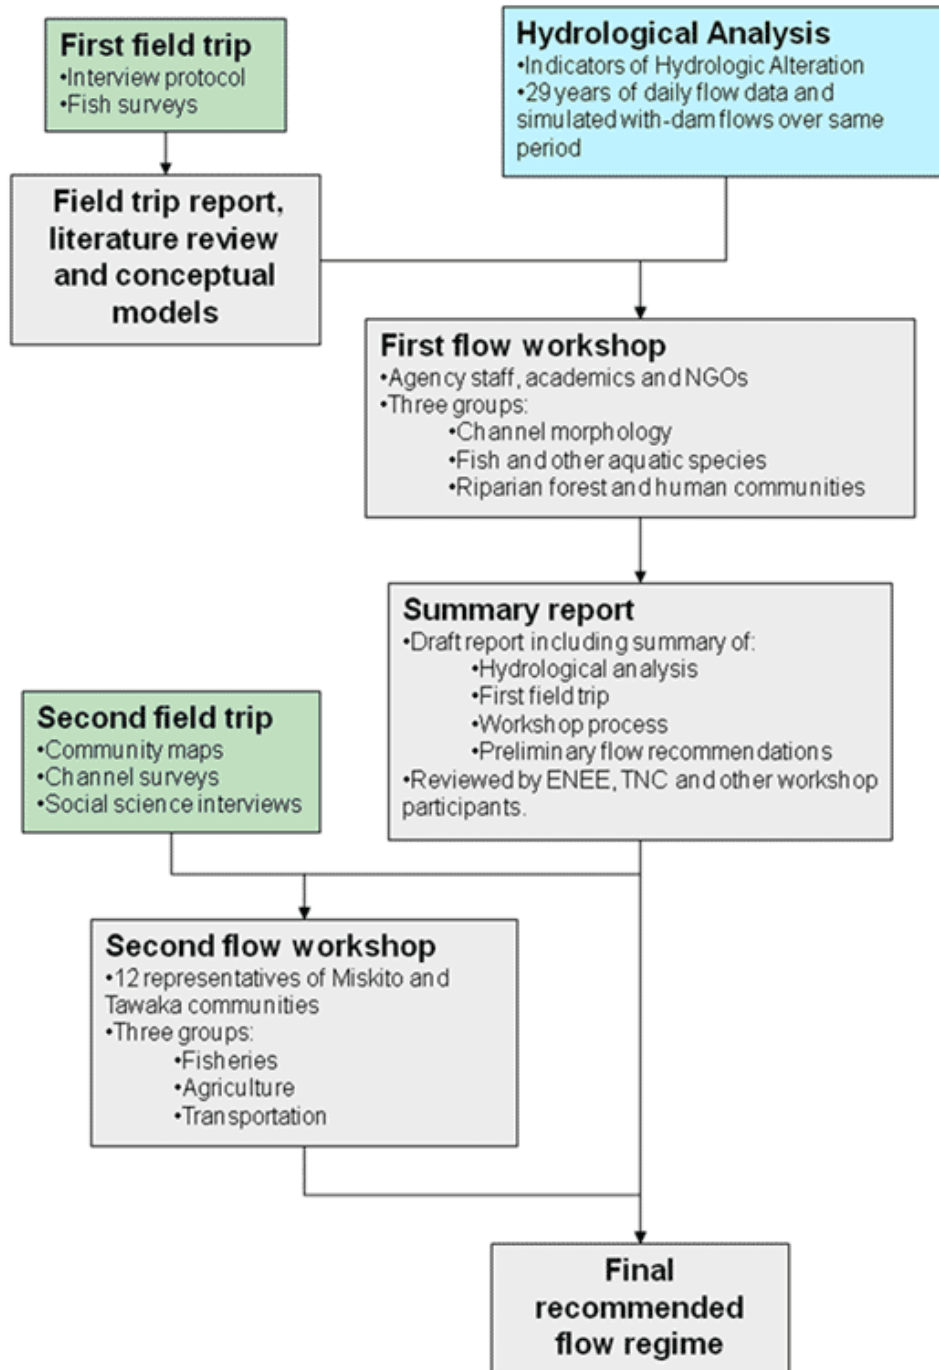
First field trip
•Interview protocol
•Fish surveys

Hydrological Analysis
•Indicators of Hydrologic Alteration
•29 years of daily flow data and simulated with-dam flows over same period

Field trip report, literature review and conceptual models

First flow workshop
•Agency staff, academics and NGOs
•Three groups:
•Channel morphology
•Fish and other aquatic species
•Riparian forest and human communities

Summary report
•Draft report including summary of:
•Hydrological analysis
•First field trip
•Workshop process
•Preliminary flow recommendations
•Reviewed by ENEE, TNC and other workshop participants.

Second field trip
•Community maps
•Channel surveys
•Social science interviews

Second flow workshop
•12 representatives of Miskito and Tawaka communities
•Three groups:
•Fisheries
•Agriculture
•Transportation

Final recommended flow regime